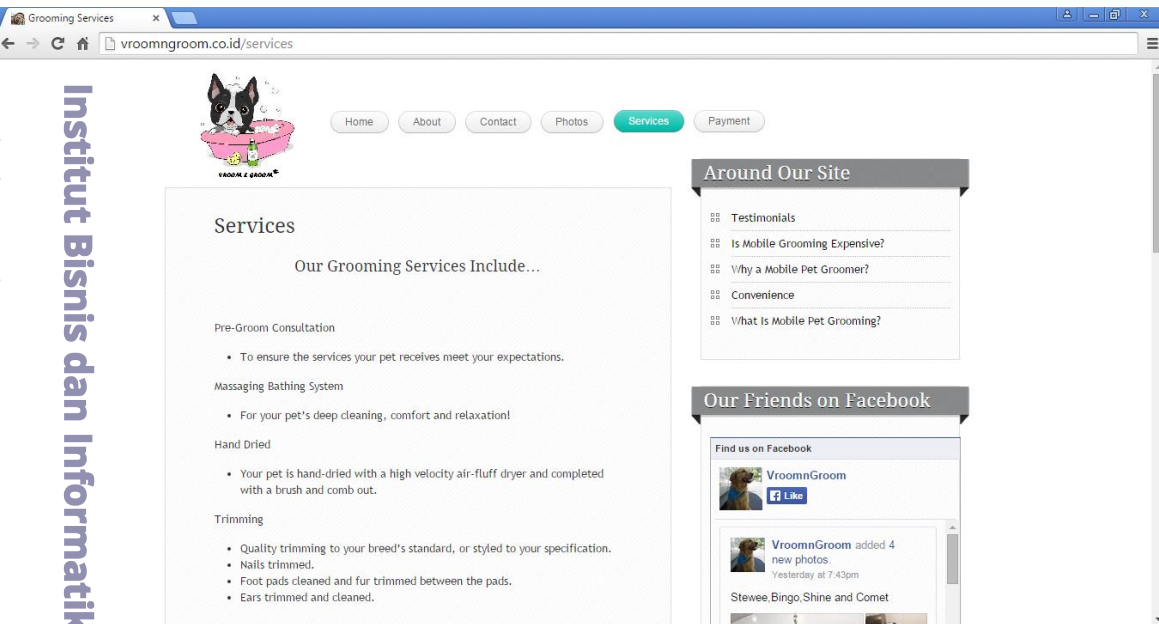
Grooming Services ×

vroomngroom.co.id/services

Institut Bisnis dan Informatik

VROOM & GROOM

Home About Contact Photos Services Payment

Services

Our Grooming Services Include...

Pre-Groom Consultation

- To ensure the services your pet receives meet your expectations.

Massaging Bathing System

- For your pet's deep cleaning, comfort and relaxation!

Hand Dried

- Your pet is hand-dried with a high velocity air-fluff dryer and completed with a brush and comb out.

Trimming

- Quality trimming to your breed's standard, or styled to your specification.
- Nails trimmed.
- Foot pads cleaned and fur trimmed between the pads.
- Ears trimmed and cleaned.

Around Our Site

Testimonials

Is Mobile Grooming Expensive?

Why a Mobile Pet Groomer?

Convenience

What Is Mobile Pet Grooming?

Our Friends on Facebook

Find us on Facebook

VroomnGroom

Like

VroomnGroom added 4 new photos.

Yesterday at 7:43pm

Stewee,Bingo,Shine and Comet